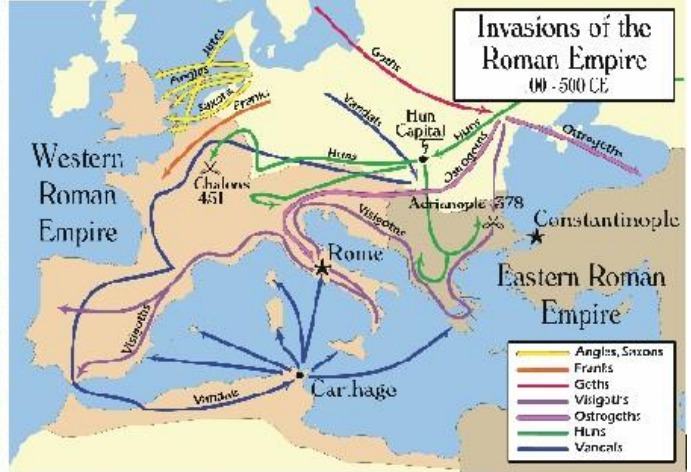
Invasions of the Roman Empire
100 - 500 CE

Jutes
Angles
Saxons
Franks
Goths
Vandals
Hun Capital
Huns
Ostrogoths
Ostrogoths
Western Roman Empire
Chalons 451
Huns
Visigoths
Adrianople 378
Constantinople
Rome
Eastern Roman Empire
Visigoths
Carthage
Vandals

Angles, Saxons
Franks
Goths
Visigoths
Ostrogoths
Huns
Vandals